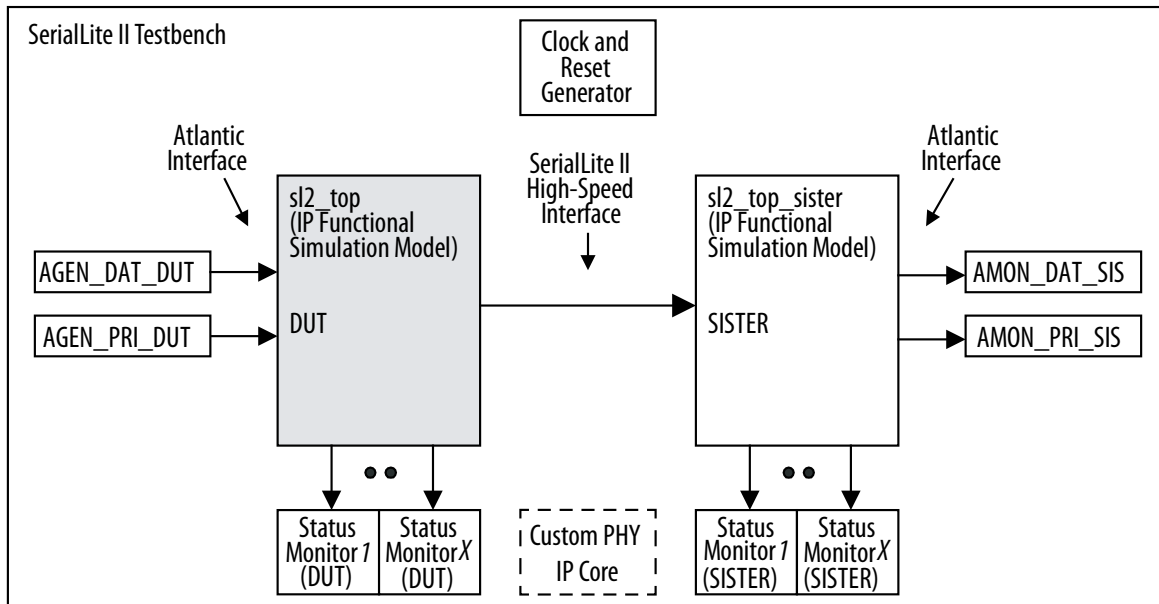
SerialLite II Testbench

Clock and Reset Generator

Atlantic Interface

sl2_top (IP Functional Simulation Model)

DUT

SerialLite II High-Speed Interface

sl2_top_sister (IP Functional Simulation Model)

SISTER

Atlantic Interface

AGEN_DAT_DUT

AGEN_PRI_DUT

AMON_DAT_SIS

AMON_PRI_SIS

Status Monitor 1 (DUT)

Status Monitor X (DUT)

Custom PHY IP Core

Status Monitor 1 (SISTER)

Status Monitor X (SISTER)